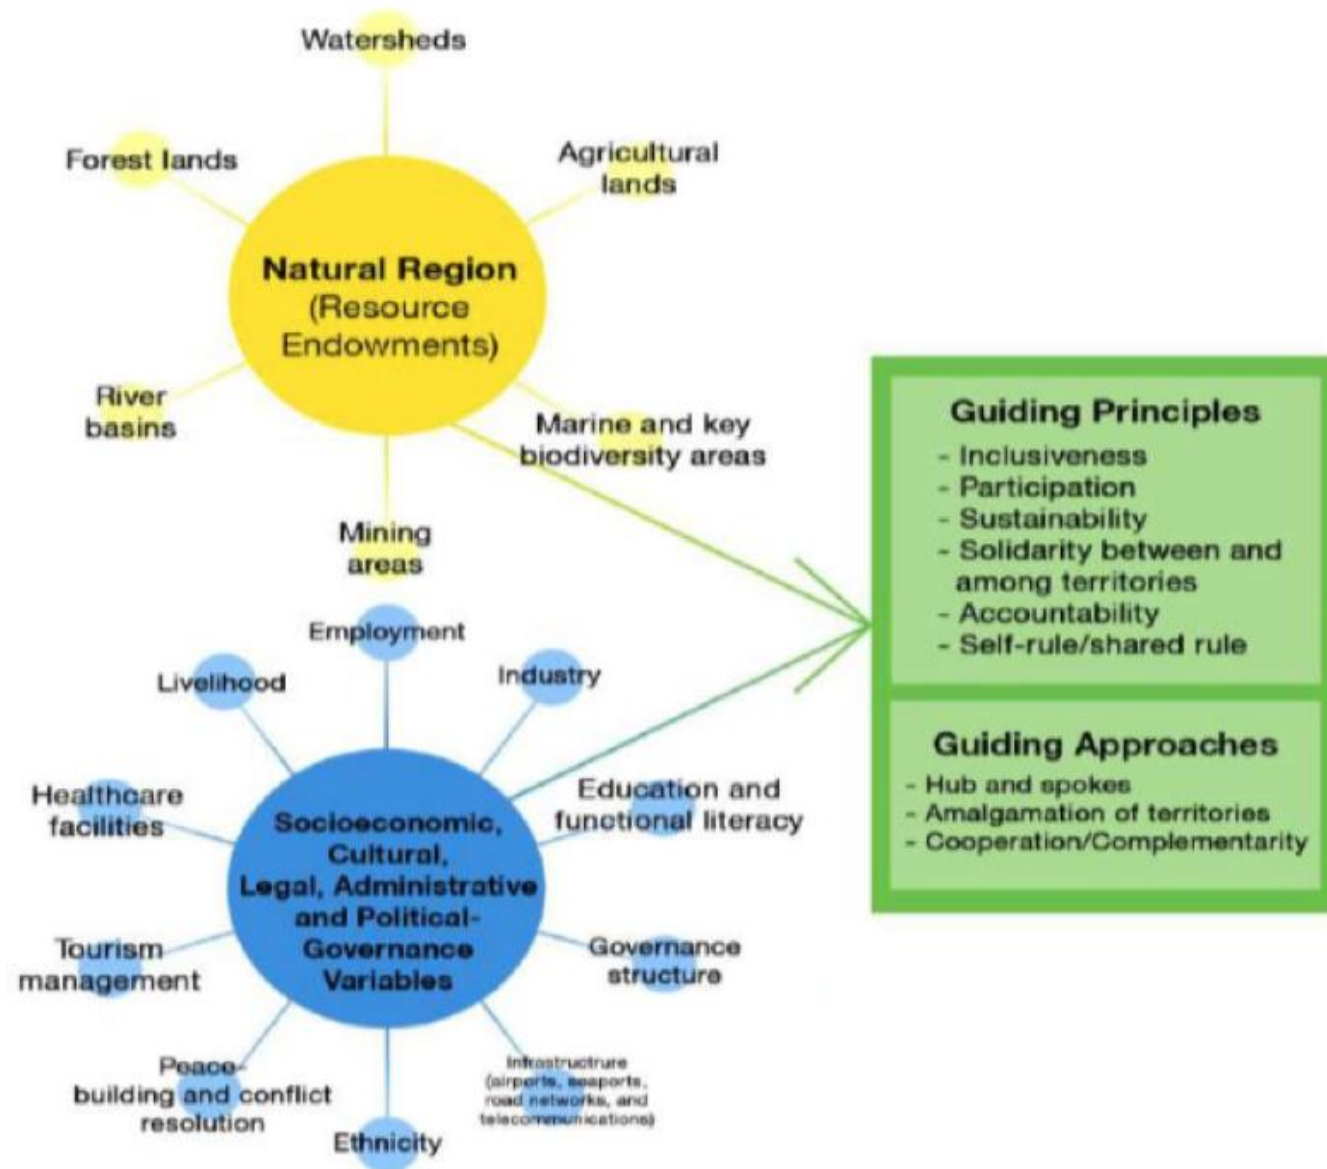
Watersheds

Forest lands

Agricultural lands

Natural Region (Resource Endowments)

River basins

Marine and key biodiversity areas

Mining areas

Guiding Principles
- Inclusiveness
- Participation
- Sustainability
- Solidarity between and among territories
- Accountability
- Self-rule/shared rule

Guiding Approaches
- Hub and spokes
- Amalgamation of territories
- Cooperation/Complementarity

Employment

Livelihood

Industry

Healthcare facilities

Education and functional literacy

Socioeconomic, Cultural, Legal, Administrative and Political-Governance Variables

Tourism management

Governance structure

Peace-building and conflict resolution

Infrastructure (airports, seaports, road networks, and telecommunications)

Ethnicity